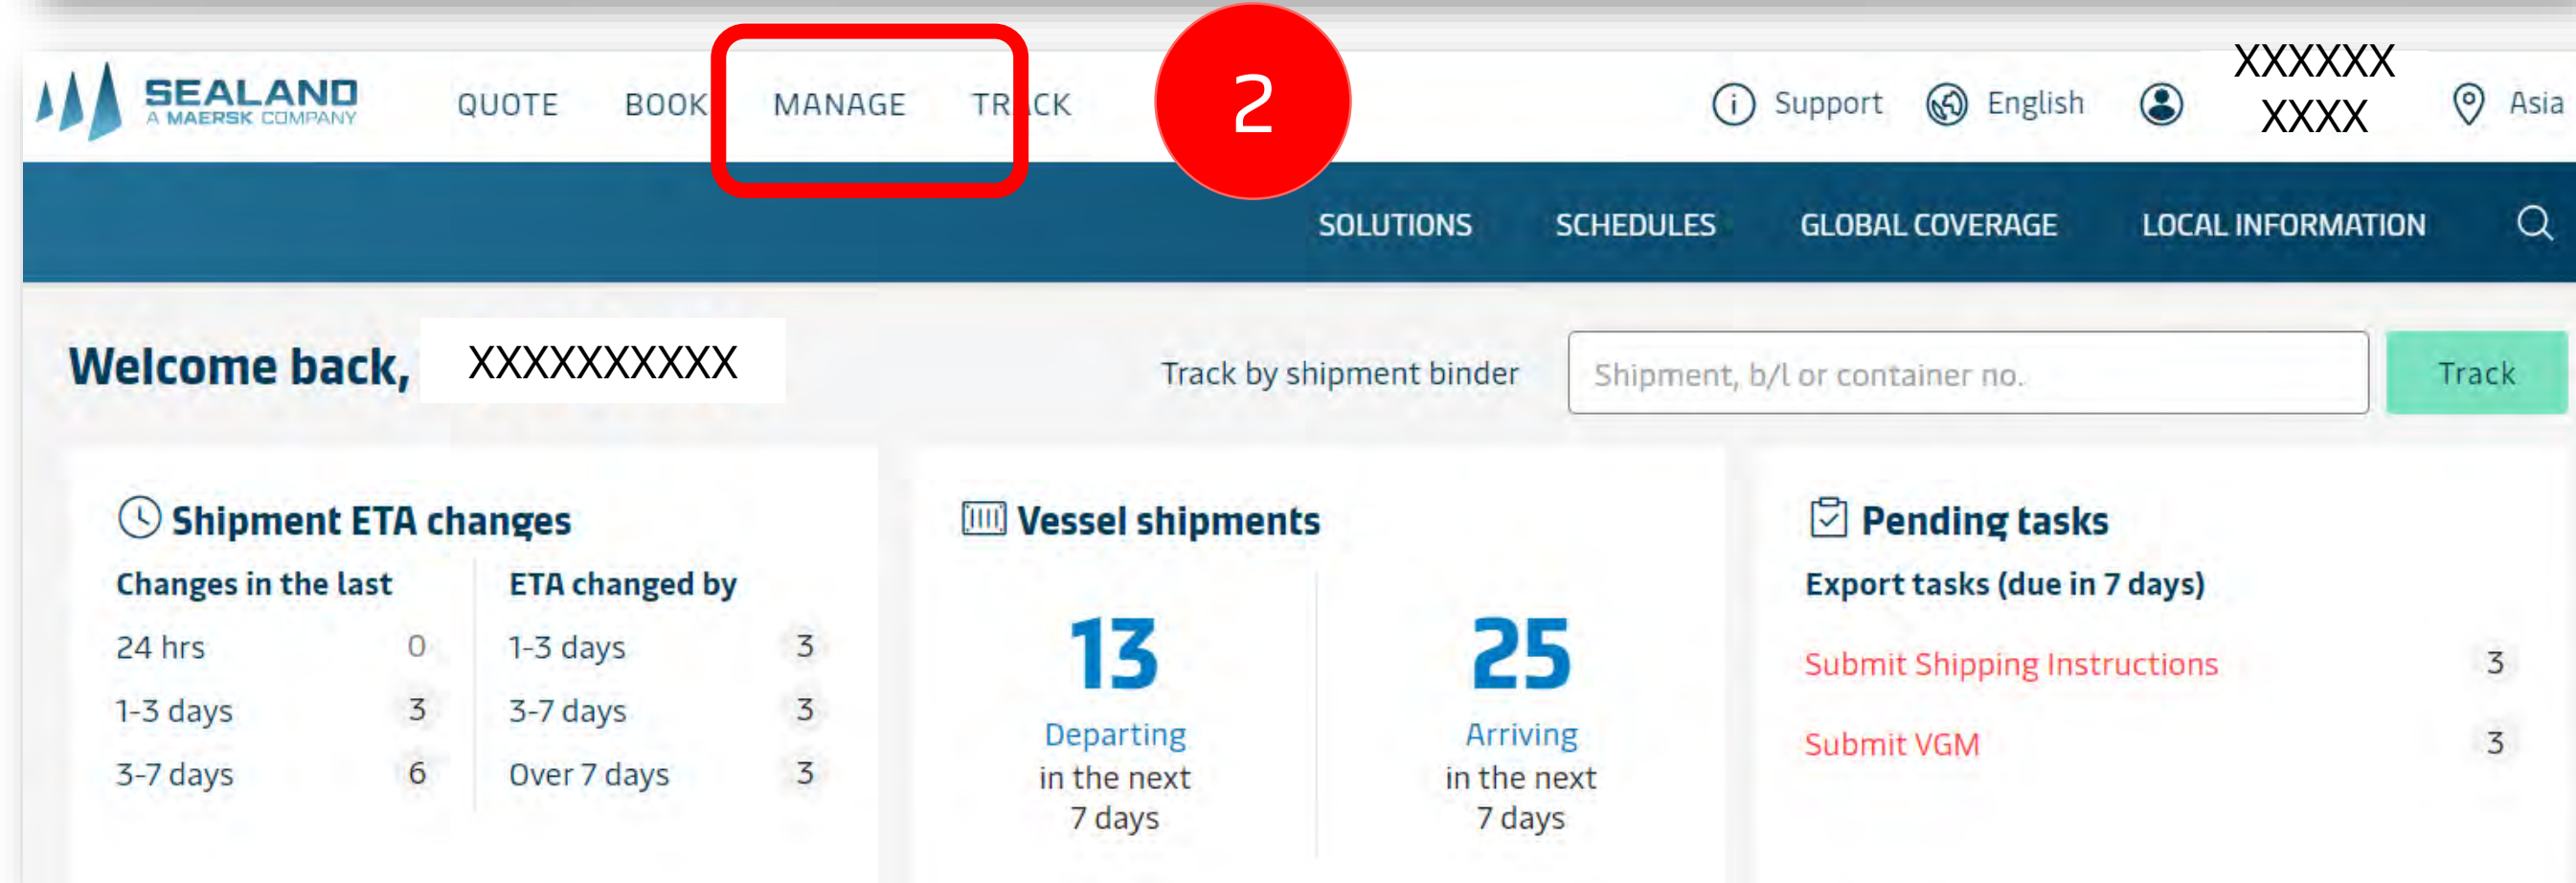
SEALAND
A MAERSK COMPANY

QUOTE BOOK MANAGE TR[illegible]CK

2

Support English XXXXXX XXXX Asia

SOLUTIONS SCHEDULES GLOBAL COVERAGE LOCAL INFORMATION

Welcome back, XXXXXXXXXX

Track by shipment binder

Shipment, b/l or container no.

Track

Shipment ETA changes

| Changes in the last | | ETA changed by | |
|---|---|---|---|
| 24 hrs | 0 | 1-3 days | 3 |
| 1-3 days | 3 | 3-7 days | 3 |
| 3-7 days | 6 | Over 7 days | 3 |

Vessel shipments

13
Departing
in the next
7 days

25
Arriving
in the next
7 days

Pending tasks

Export tasks (due in 7 days)

Submit Shipping Instructions 3

Submit VGM 3